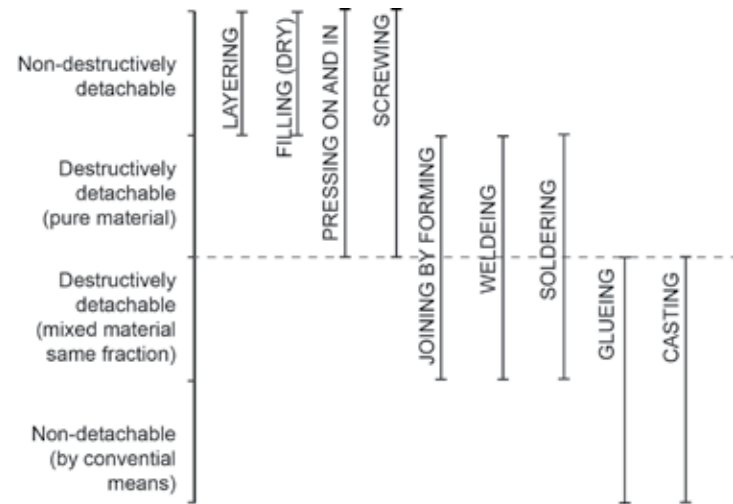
Non-destructively detachable

Destructively detachable (pure material)

Destructively detachable (mixed material same fraction)

Non-detachable (by convential means)

LAYERING

FILLING (DRY)

PRESSING ON AND IN

SCREWING

JOINING BY FORMING

WELDEING

SOLDERING

GLUEING

CASTING